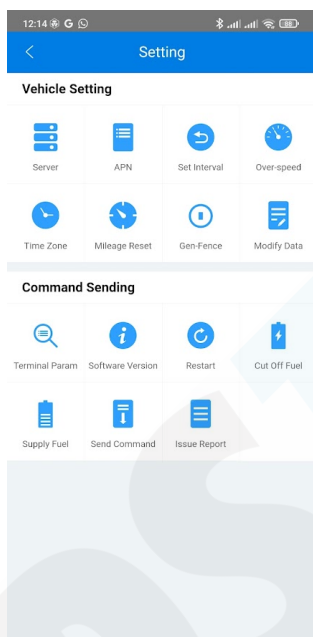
12:14 G

88

<

Setting

Vehicle Setting

Server

APN

Set Interval

Over-speed

Time Zone

Mileage Reset

Gen-Fence

Modify Data

Command Sending

Terminal Param

Software Version

Restart

Cut Off Fuel

Supply Fuel

Send Command

Issue Report